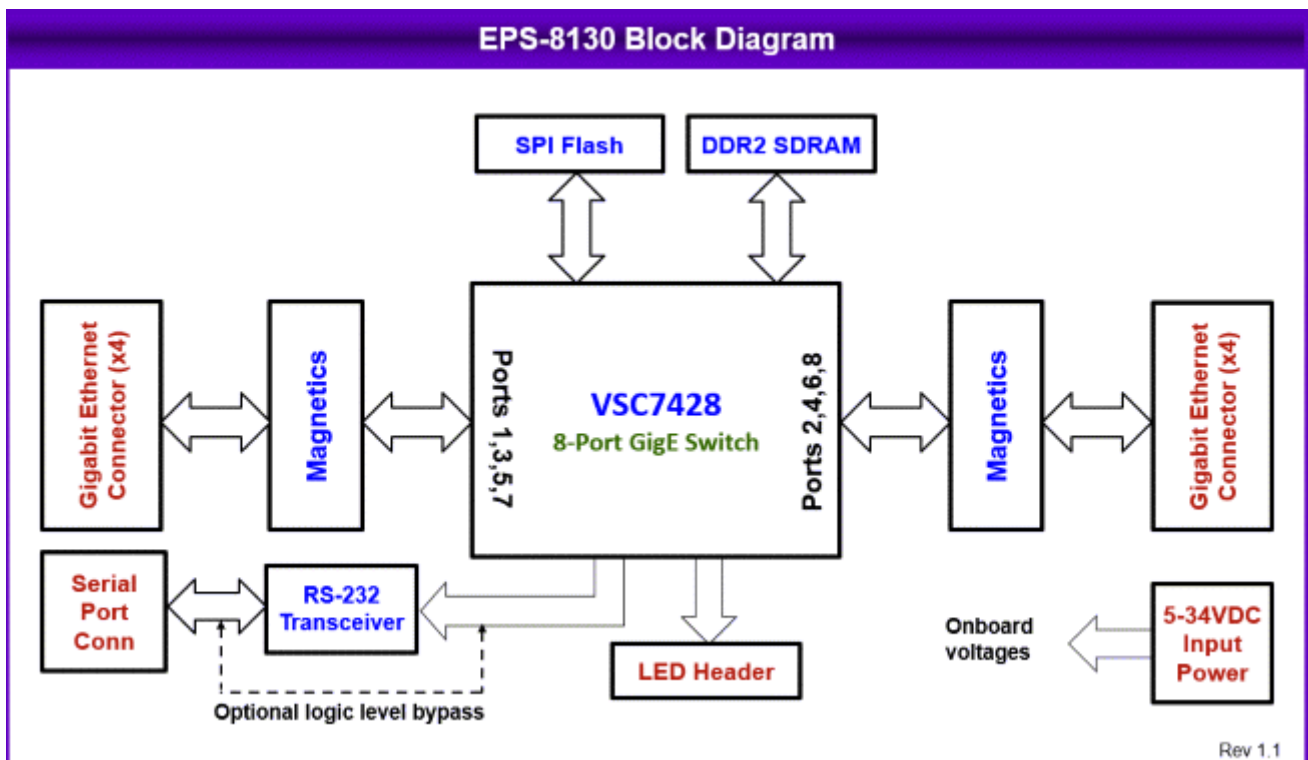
EPS-8130 Block Diagram

SPI Flash

DDR2 SDRAM

Gigabit Ethernet Connector (x4)

Magnetics

Ports 1,3,5,7

VSC7428

8-Port GigE Switch

Ports 2,4,6,8

Magnetics

Gigabit Ethernet Connector (x4)

Serial Port Conn

RS-232 Transceiver

LED Header

Onboard voltages

5-34VDC Input Power

Optional logic level bypass

Rev 1.1